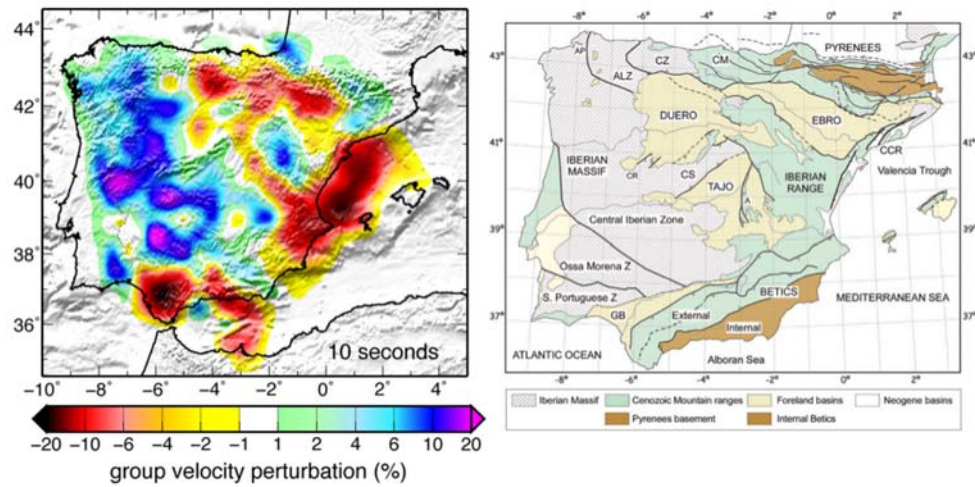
44°
42°
40°
38°
36°
10 seconds
−10° −8° −6° −4° −2° 0° 2° 4°
−20 −10 −6 −4 −2 −1 1 2 4 6 10 20
group velocity perturbation (%)

-8° -6° -4° -2° 0° 2°
43° 43°
41° 41°
39° 39°
37° 37°
AP
CZ
CM
PYRENEES
ALZ
DUERO
EBRO
IBERIAN MASSIF
CR
CS
TAJO
IBERIAN RANGE
CCR
Valencia Trough
A
Central Iberian Zone
Ossa Morena Z
S. Portuguese Z
GB
External
BETICS
Internal
MEDITERRANEAN SEA
ATLANTIC OCEAN
Alboran Sea
-8° -6° -4° -2° 0° 2°
Iberian Massif
Cenozoic Mountain ranges
Foreland basins
Neogene basins
Pyrenees basement
Internal Betics